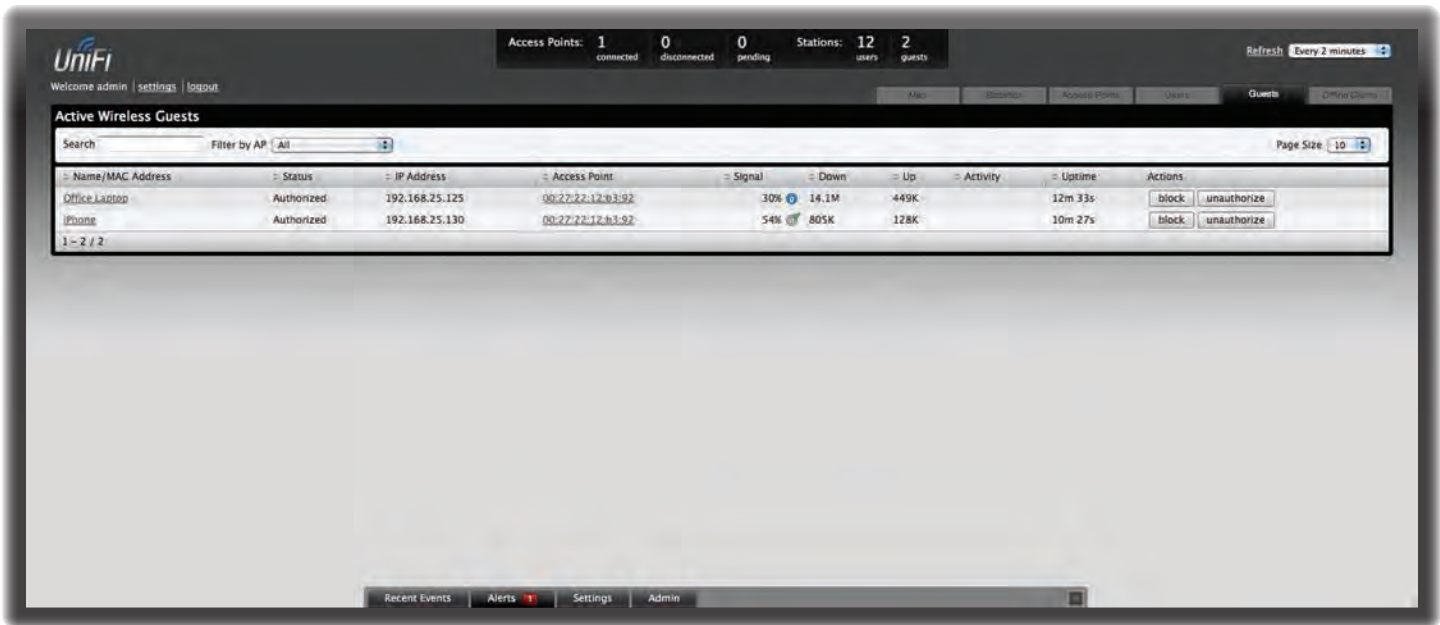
UniFi

Access Points: 1 connected 0 disconnected 0 pending Stations: 12 users 2 guests

Refresh Every 2 minutes

Welcome admin | settings | logout

Map Statistics Access Points Users Guests Offline Clients

Active Wireless Guests

Search Filter by AP All Page Size 10

| Name/MAC Address | Status | IP Address | Access Point | Signal | Down | Up | Activity | Uptime | Actions |
|---|---|---|---|---|---|---|---|---|---|
| Office Laptop | Authorized | 192.168.25.125 | 00:27:22:12:b3:92 | 30% | 14.1M | 449K | | 12m 33s | block unauthorize |
| iPhone | Authorized | 192.168.25.130 | 00:27:22:12:b3:92 | 54% | 805K | 128K | | 10m 27s | block unauthorize |

1 - 2 / 2

Recent Events Alerts 1 Settings Admin